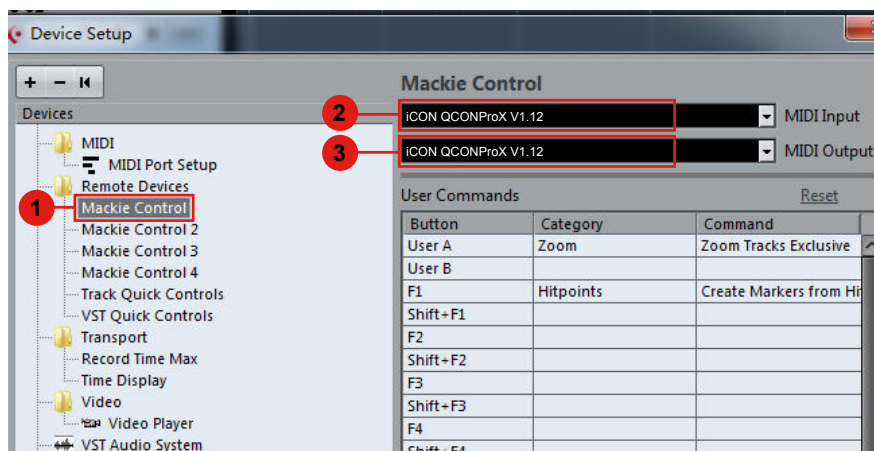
Device Setup

+ − ⏮

Devices

MIDI
MIDI Port Setup
Remote Devices
1
Mackie Control
Mackie Control 2
Mackie Control 3
Mackie Control 4
Track Quick Controls
VST Quick Controls
Transport
Record Time Max
Time Display
Video
Video Player
VST Audio System

Mackie Control

2
iCON QCONProX V1.12
MIDI Input
3
iCON QCONProX V1.12
MIDI Output

User Commands
Reset

| Button | Category | Command |
|---|---|---|
| User A | Zoom | Zoom Tracks Exclusive |
| User B | | |
| F1 | Hitpoints | Create Markers from Hi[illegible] |
| Shift+F1 | | |
| F2 | | |
| Shift+F2 | | |
| F3 | | |
| Shift+F3 | | |
| F4 | | |
| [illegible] | | |